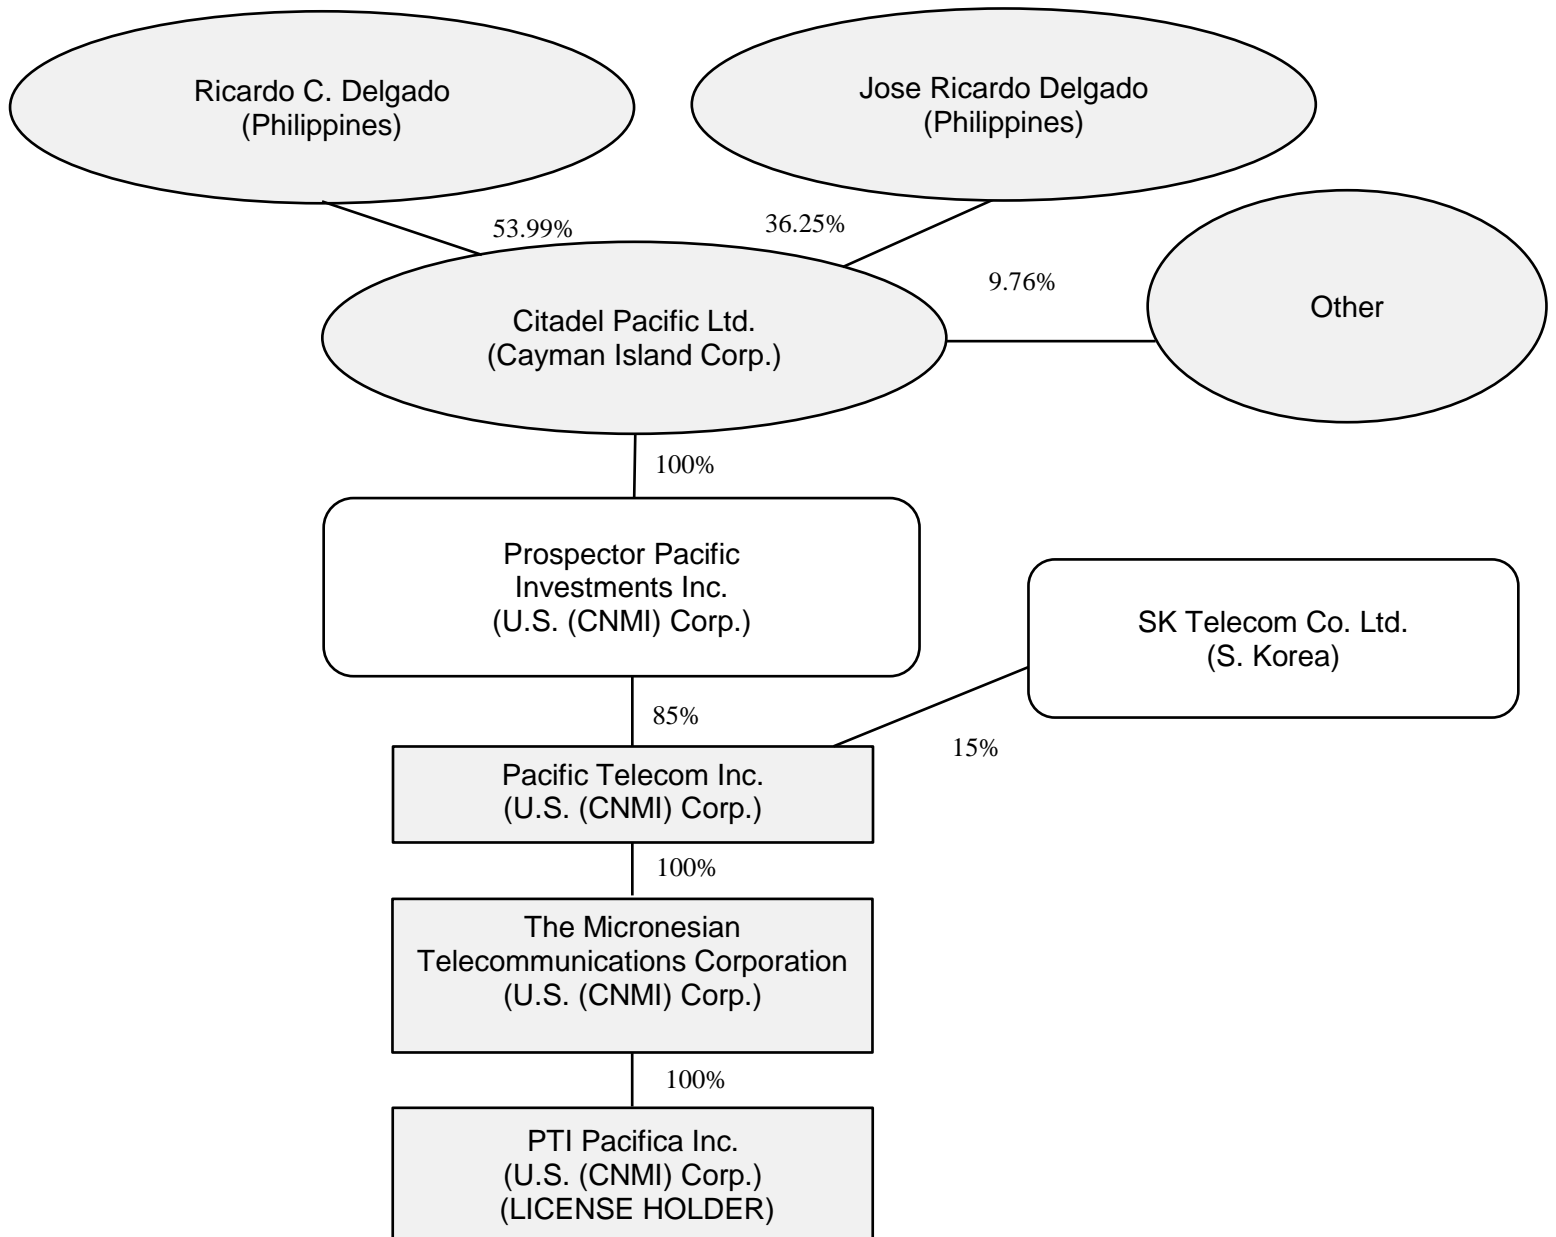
Ricardo C. Delgado
(Philippines)

Jose Ricardo Delgado
(Philippines)

53.99%

36.25%

9.76%

Citadel Pacific Ltd.
(Cayman Island Corp.)

Other

100%

Prospector Pacific
Investments Inc.
(U.S. (CNMI) Corp.)

SK Telecom Co. Ltd.
(S. Korea)

85%

15%

Pacific Telecom Inc.
(U.S. (CNMI) Corp.)

100%

The Micronesian
Telecommunications Corporation
(U.S. (CNMI) Corp.)

100%

PTI Pacifica Inc.
(U.S. (CNMI) Corp.)
(LICENSE HOLDER)